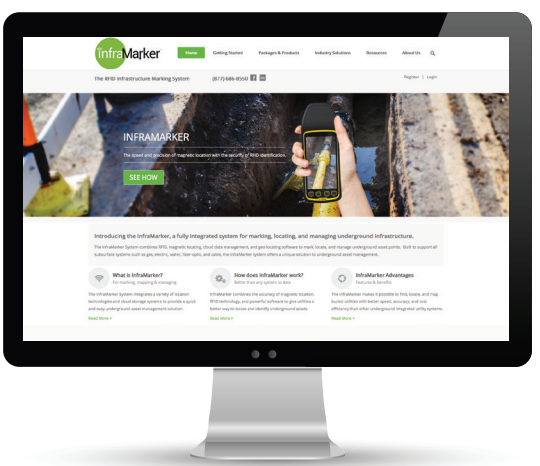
infraMarker

Home Getting Started Packages & Products Industry Solutions Resources About Us

The RFID Infrastructure Marking System (877) 686-8550

Register | Login

INFRAMARKER

The speed and precision of magnetic location with the security of RFID identification.

SEE HOW

Introducing the InfraMarker, a fully integrated system for marking, locating, and managing underground infrastructure.

The InfraMarker System combines RFID, magnetic locating, cloud data management, and geo-locating software to mark, locate, and manage underground asset points. Built to support all subsurface systems such as gas, electric, water, fiber optic, and cable, the InfraMarker system offers a unique solution to underground asset management.

What is InfraMarker?
For marking, mapping & managing

The InfraMarker System integrates a variety of location technologies and cloud storage systems to provide a quick and easy underground asset management solution.

Read More >

How does InfraMarker work?
Better than any system to date

InfraMarker combines the accuracy of magnetic location, RFID technology, and powerful software to give utilities a better way to locate and identify underground assets.

Read More >

InfraMarker Advantages
Features & Benefits

The InfraMarker makes it possible to find, locate, and map buried utilities with better speed, accuracy, and cost efficiency than other underground integrated utility systems.

Read More >